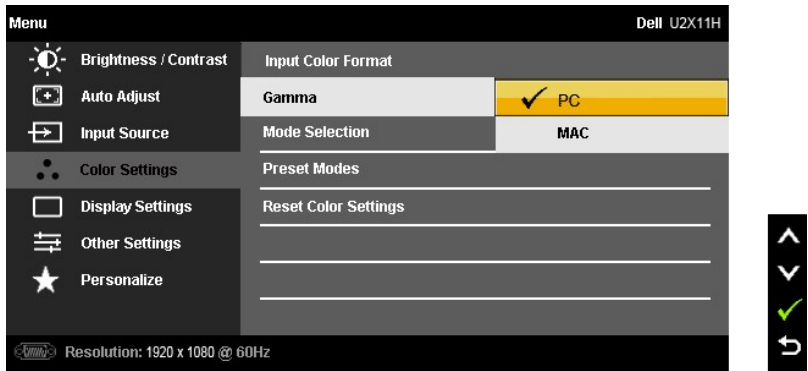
Menu

Dell U2X11H

Brightness / Contrast

Auto Adjust

Input Source

Color Settings

Display Settings

Other Settings

Personalize

Input Color Format

Gamma

Mode Selection

Preset Modes

Reset Color Settings

✓ PC

MAC

Resolution: 1920 x 1080 @ 60Hz